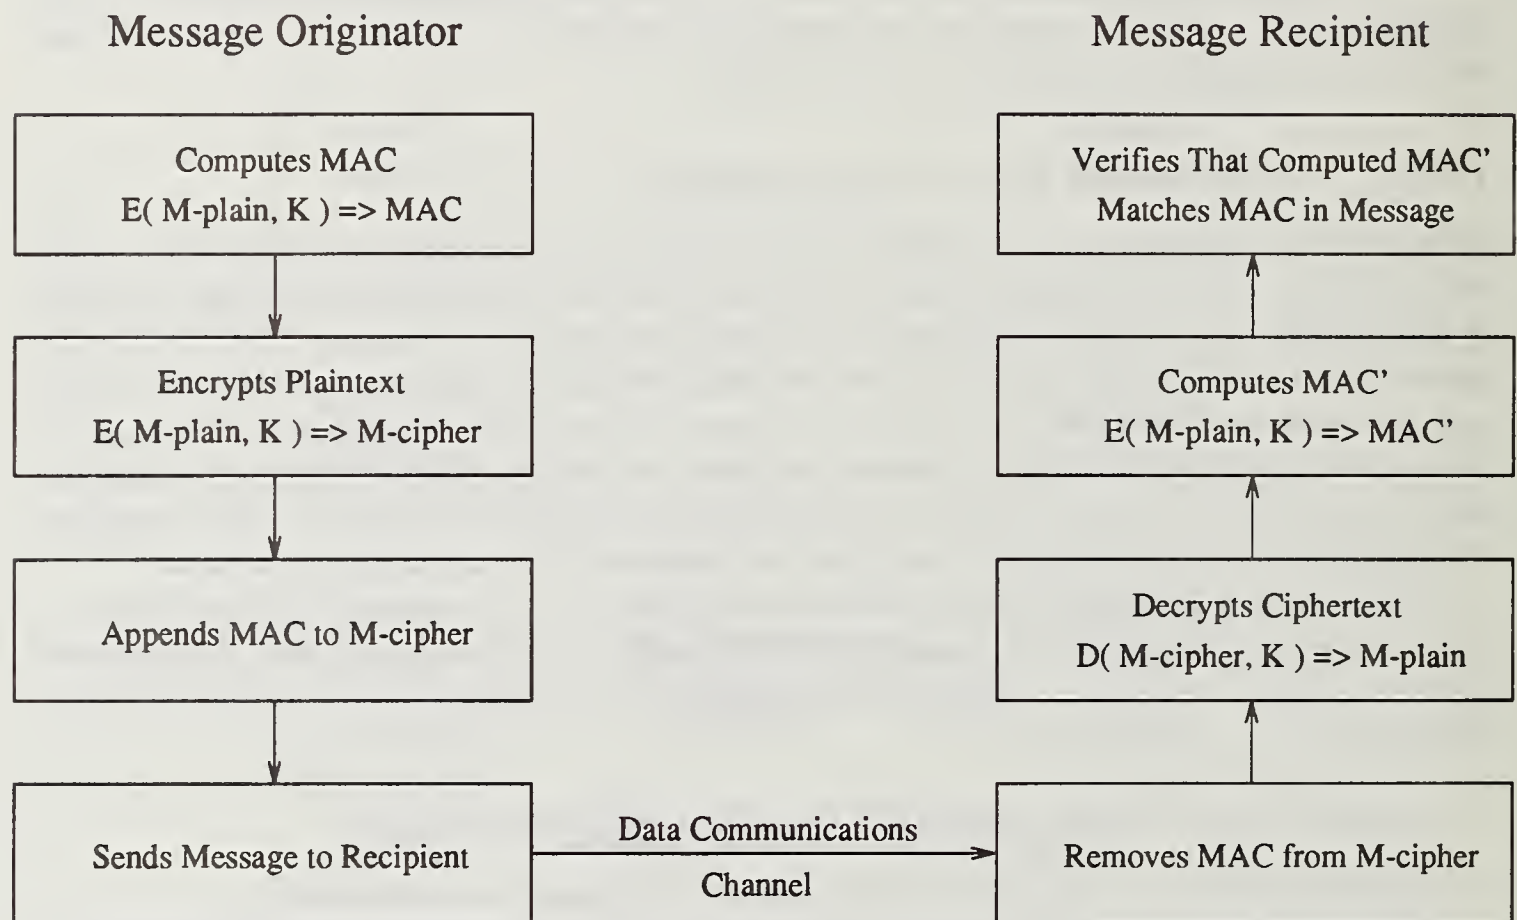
Message Originator

Computes MAC
E( M-plain, K ) => MAC

Encrypts Plaintext
E( M-plain, K ) => M-cipher

Appends MAC to M-cipher

Sends Message to Recipient

Data Communications Channel

Message Recipient

Removes MAC from M-cipher

Decrypts Ciphertext
D( M-cipher, K ) => M-plain

Computes MAC'
E( M-plain, K ) => MAC'

Verifies That Computed MAC' Matches MAC in Message